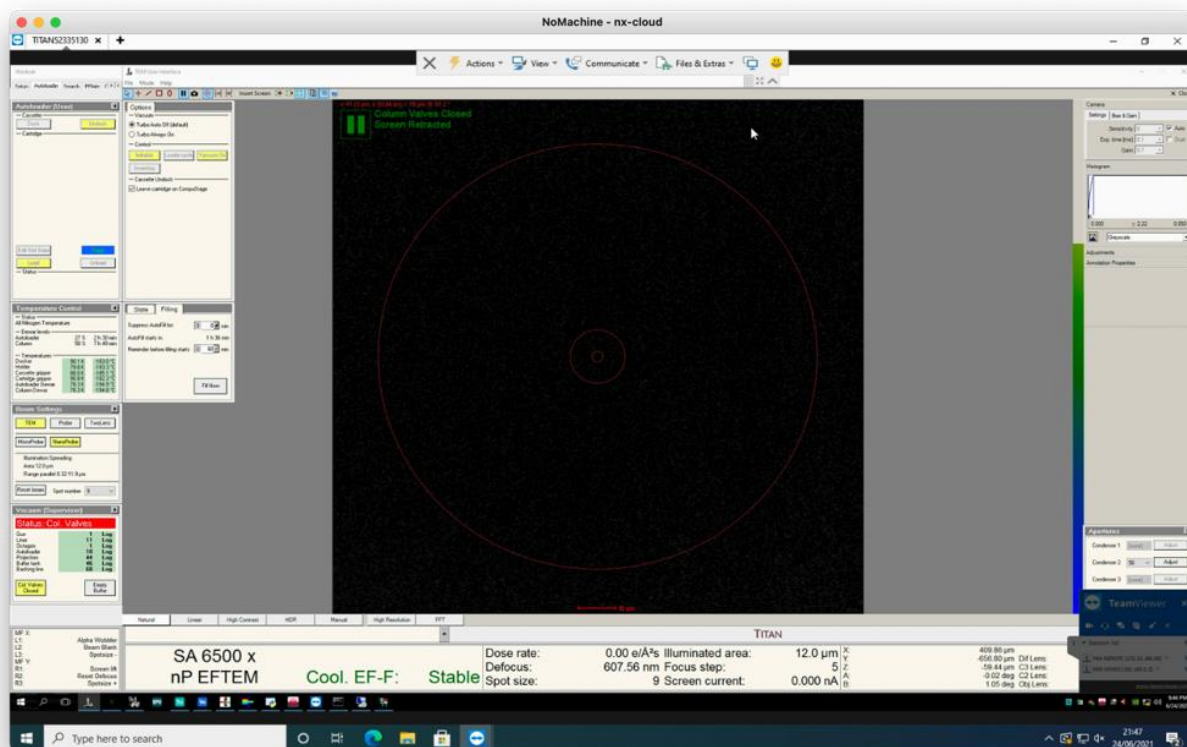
NoMachine - nx-cloud

TITAN52335130 ×

Actions View Communicate Files & Extras

Autoloader (User)

Options

Column Valves Closed
Screen Retracted

Temperature Control

Beam Settings

TEM Probe TwoLens

MicroProbe NanoProbe

Vacuum (Supervisor)

Status: Col. Valves

Col. Valves Closed

Empty Buffer

State Filling

Fill Now

Camera

Settings

Histogram

Adjustments

Annotation Properties

Apertures

Condenser 1

Condenser 2 50 Adjust

Condenser 3

TeamViewer

Natural Linear High Contrast HDR Manual High Resolution FFT

TITAN

MF X
L1
L2
L3
MF Y
R1
R2
R3

Alpha Wobbler
Beam Blank
Spotsize -
Screen lift
Reset Defocus
Spotsize +

SA 6500 x
nP EFTEM

Cool. EF-F: Stable

Dose rate: 0.00 e/Å²s Illuminated area: 12.0 µm X
Defocus: 607.56 nm Focus step: 5 Y Z
Spot size: 9 Screen current: 0.000 nA A B

409.86 µm
-656.80 µm Dif Lens
-59.44 µm C3 Lens
-0.02 deg C2 Lens
1.05 deg Obj Lens

Type here to search

21:47
24/06/2021